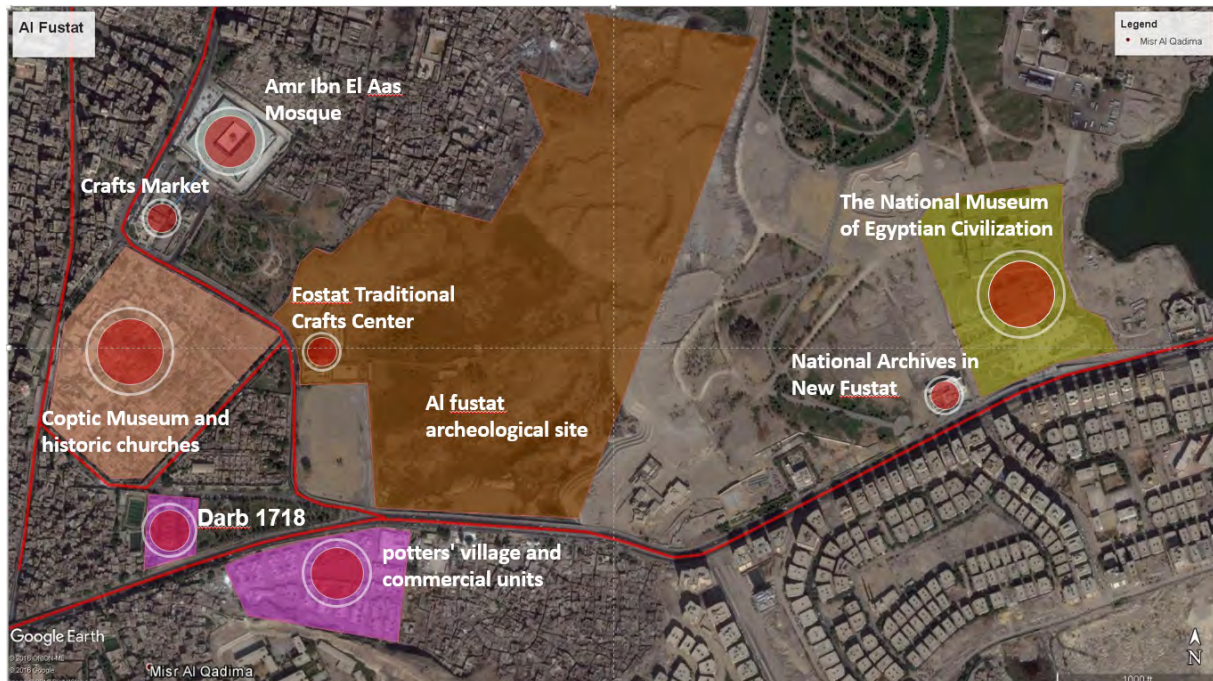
Al Fustat

Legend
Misr Al Qadima

Amr Ibn El Aas Mosque

Crafts Market

The National Museum of Egyptian Civilization

Fostat Traditional Crafts Center

Coptic Museum and historic churches

National Archives in New Fustat

Al fustat archeological site

Darb 1718

potters' village and commercial units

Google Earth

© 2018 ORION-ME
© 2018 Google

Misr Al Qadima

N

1000 ft